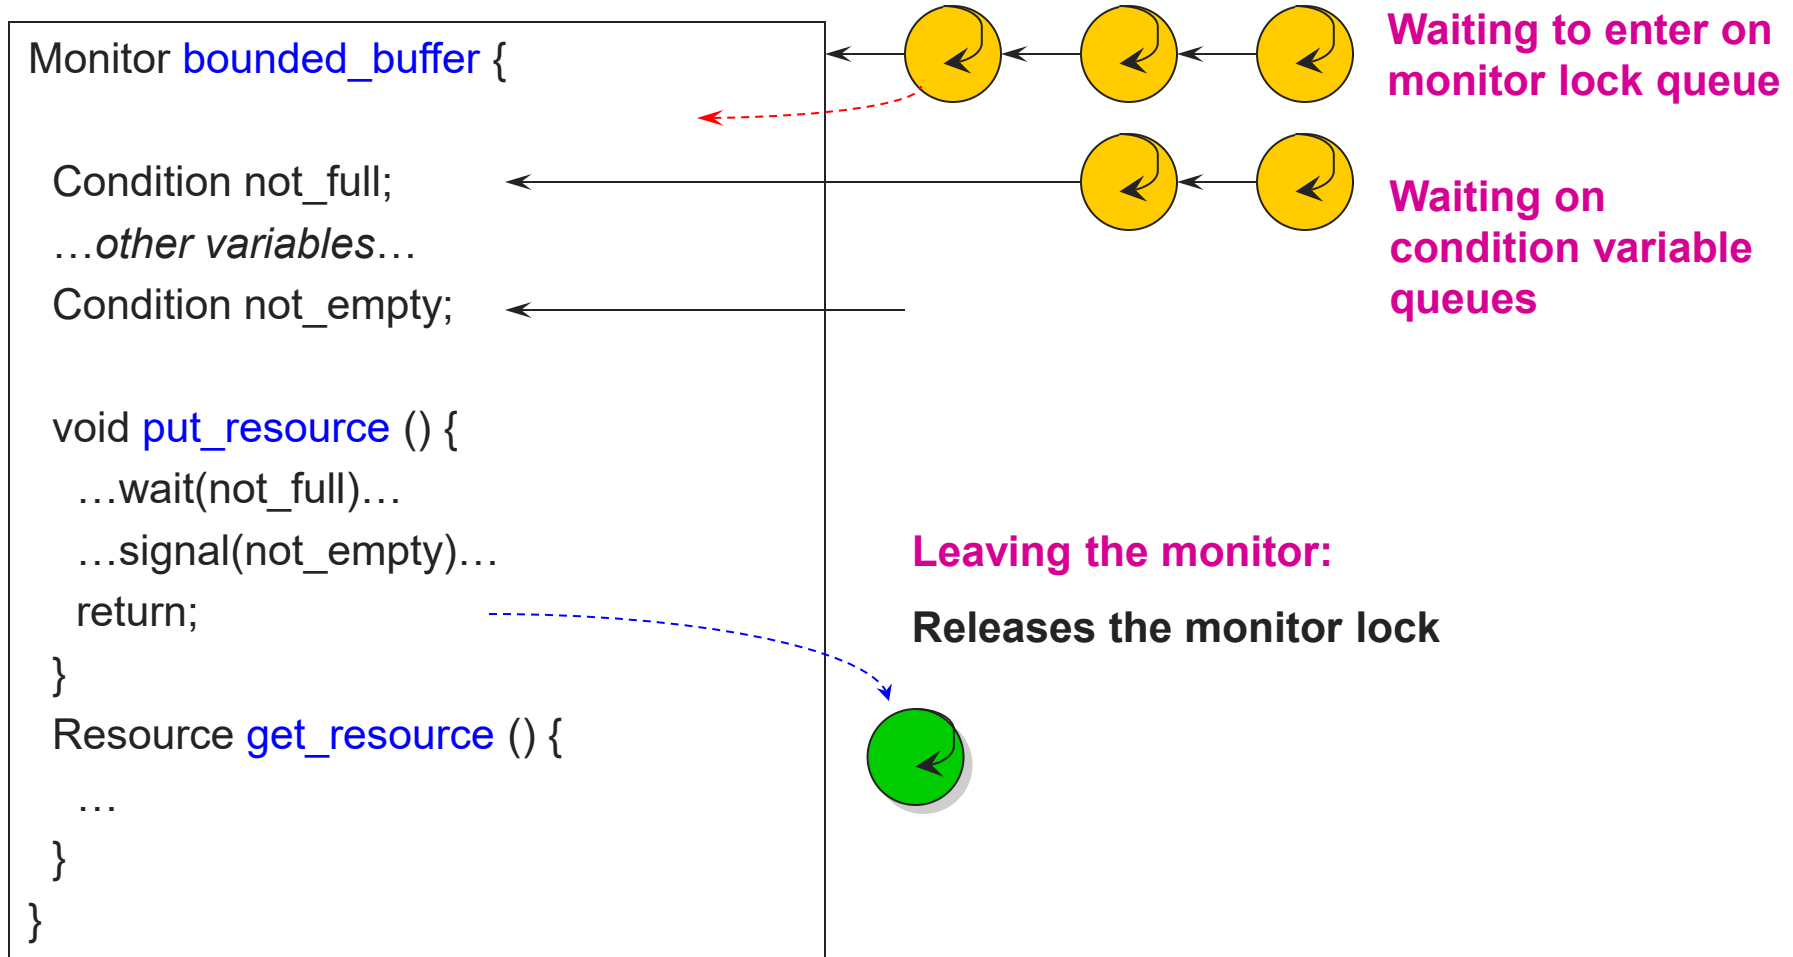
Monitor bounded_buffer {

Condition not_full;
…other variables…
Condition not_empty;

void put_resource () {
…wait(not_full)…
…signal(not_empty)…
return;
}
Resource get_resource () {
…
}
}

Waiting to enter on monitor lock queue

Waiting on condition variable queues

Leaving the monitor:

Releases the monitor lock